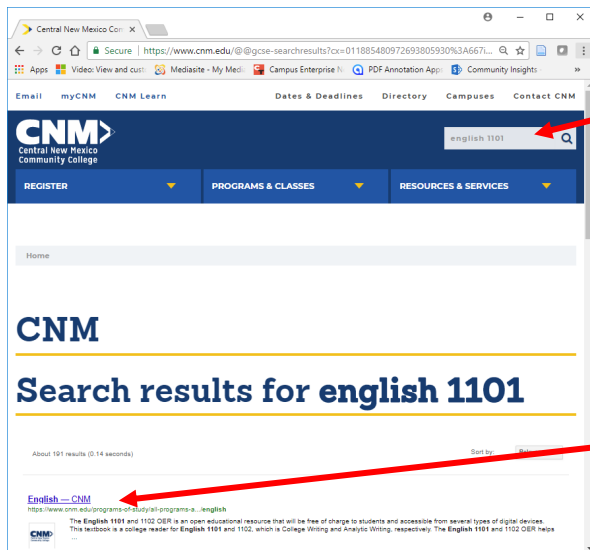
Central New Mexico Com ×

Secure | https://www.cnm.edu/@@gcse-searchresults?cx=011885480972693805930%3A667i...

Apps Video: View and cust Mediasite - My Medi Campus Enterprise N PDF Annotation App Community Insights »

Email myCNM CNM Learn Dates & Deadlines Directory Campuses Contact CNM

CNM
Central New Mexico Community College

english 1101

REGISTER PROGRAMS & CLASSES RESOURCES & SERVICES

Home

CNM

Search results for english 1101

About 191 results (0.14 seconds)

Sort by: Rele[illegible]

English — CNM
https://www.cnm.edu/programs-of-study/all-programs-a.../english

The English 1101 and 1102 OER is an open educational resource that will be free of charge to students and accessible from several types of digital devices. This textbook is a college reader for English 1101 and 1102, which is College Writing and Analytic Writing, respectively. The English 1101 and 1102 OER helps ...

CNM